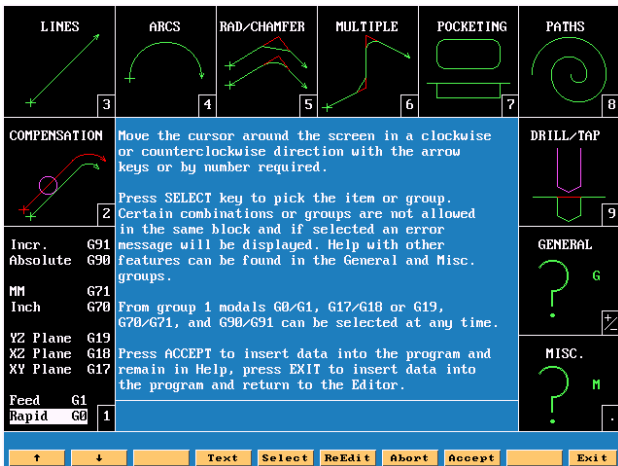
LINES 3

ARCS 4

RAD/CHAMFER 5

MULTIPLE 6

POCKETING 7

PATHS 8

COMPENSATION 2

Move the cursor around the screen in a clockwise or counterclockwise direction with the arrow keys or by number required.

Press SELECT key to pick the item or group. Certain combinations or groups are not allowed in the same block and if selected an error message will be displayed. Help with other features can be found in the General and Misc. groups.

From group 1 modals G0/G1, G17/G18 or G19, G70/G71, and G90/G91 can be selected at any time.

Press ACCEPT to insert data into the program and remain in Help, press EXIT to insert data into the program and return to the Editor.

DRILL/TAP 9

Incr. G91
Absolute G90

MM G71
Inch G70

YZ Plane G19
XZ Plane G18
XY Plane G17

Feed G1
Rapid G0 1

GENERAL
G
+/-

MISC.
M
.

↑ ↓ Text Select ReEdit Abort Accept Exit